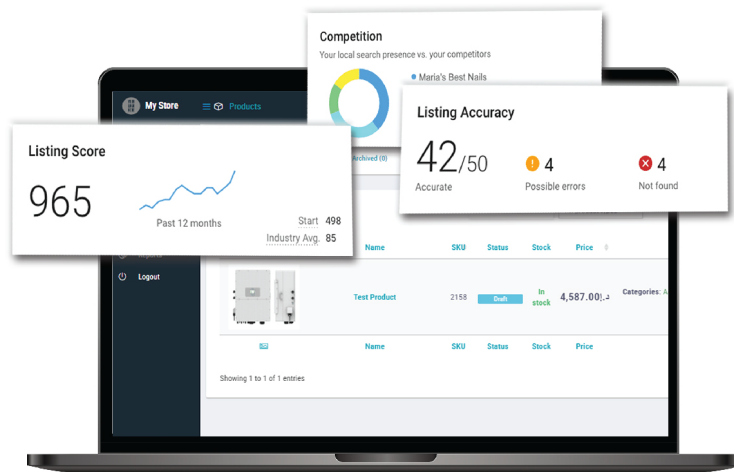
Competition
Your local search presence vs. your competitors
Maria's Best Nails

My Store
Products

Listing Score
965
Past 12 months
Start 498
Industry Avg. 85

Listing Accuracy
42/50
Accurate
4
Possible errors
4
Not found

Archived (0)

Logout

| | Name | SKU | Status | Stock | Price | |
|---|---|---|---|---|---|---|
| | Test Product | 2158 | Draft | In stock | 4,587.00د.إ | Categories: A |
| | Name | SKU | Status | Stock | Price | |

Showing 1 to 1 of 1 entries